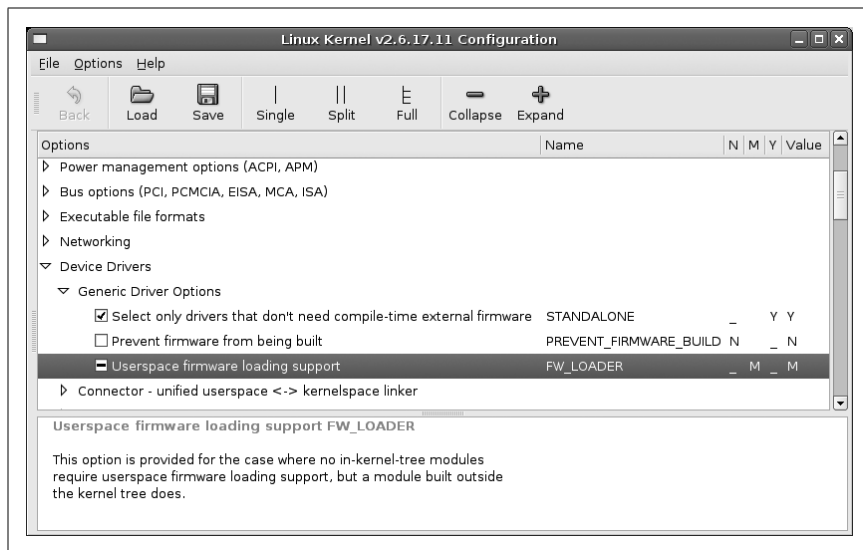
Linux Kernel v2.6.17.11 Configuration

File Options Help

Back Load Save Single Split Full Collapse Expand

| Options | Name | N | M | Y | Value |
|---|---|---|---|---|---|
| Power management options (ACPI, APM) | | | | | |
| Bus options (PCI, PCMCIA, EISA, MCA, ISA) | | | | | |
| Executable file formats | | | | | |
| Networking | | | | | |
| Device Drivers | | | | | |
| Generic Driver Options | | | | | |
| Select only drivers that don't need compile-time external firmware | STANDALONE | _ | | Y | Y |
| Prevent firmware from being built | PREVENT_FIRMWARE_BUILD | N | | _ | N |
| Userspace firmware loading support | FW_LOADER | _ | M | _ | M |
| Connector - unified userspace <-> kernelspace linker | | | | | |

Userspace firmware loading support FW_LOADER

This option is provided for the case where no in-kernel-tree modules require userspace firmware loading support, but a module built outside the kernel tree does.